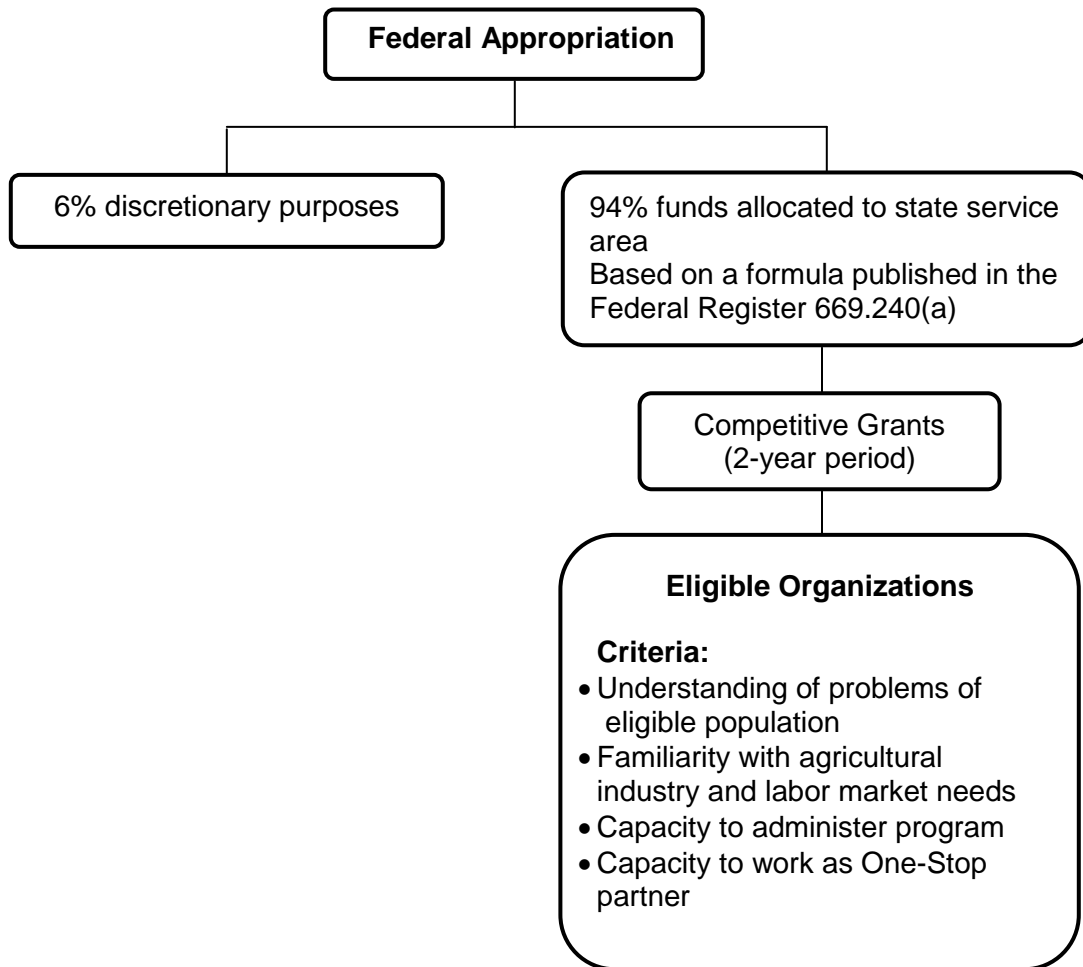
Federal Appropriation

6% discretionary purposes

94% funds allocated to state service area
Based on a formula published in the Federal Register 669.240(a)

Competitive Grants
(2-year period)

Eligible Organizations

Criteria:
- Understanding of problems of eligible population
- Familiarity with agricultural industry and labor market needs
- Capacity to administer program
- Capacity to work as One-Stop partner